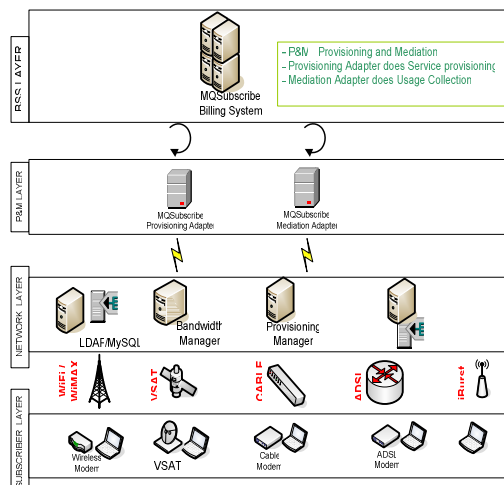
BSS LAYER

MQSubscribe
Billing System

- P&M Provisioning and Mediation
- Provisioning Adapter does Service provisioning
- Mediation Adapter does Usage Collection

P&M LAYER

MQSubscribe
Provisioning Adapter

MQSubscribe
Mediation Adapter

NETWORK LAYER

LDAP/MySQL

Bandwidth
Manager

Provisioning
Manager

SUBSCRIBER LAYER

WiFi/WiMAX

VSAT

CABLE

ADSL

iBurst

Wireless
Modem

VSAT

Cable
Modem

ADSL
Modem